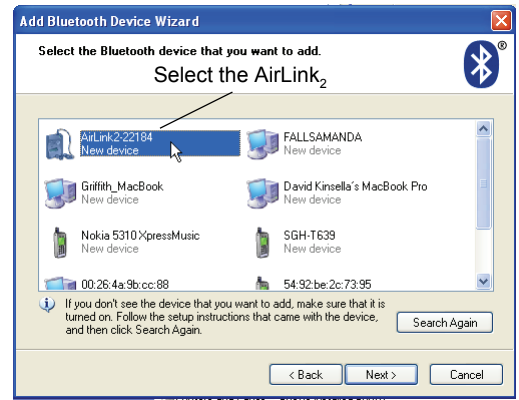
Add Bluetooth Device Wizard

Select the Bluetooth device that you want to add.

Select the AirLink$_2$

AirLink2-22184
New device

FALLSAMANDA
New device

Griffith_MacBook
New device

David Kinsella's MacBook Pro
New device

Nokia 5310 XpressMusic
New device

SGH-T639
New device

00:26:4a:9b:cc:88

54:92:be:2c:73:95

If you don't see the device that you want to add, make sure that it is turned on. Follow the setup instructions that came with the device, and then click Search Again.

Search Again

< Back

Next >

Cancel